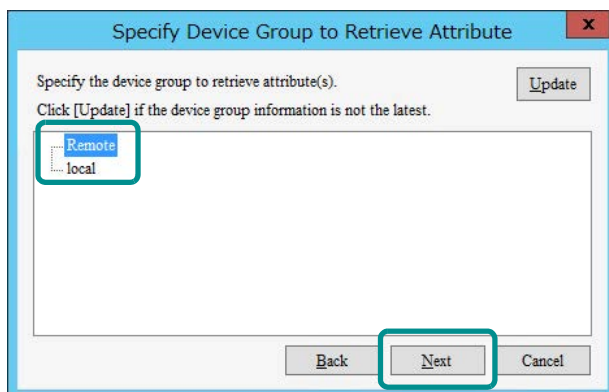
Specify Device Group to Retrieve Attribute

x

Specify the device group to retrieve attribute(s).

Update

Click [Update] if the device group information is not the latest.

Remote
local

Back

Next

Cancel